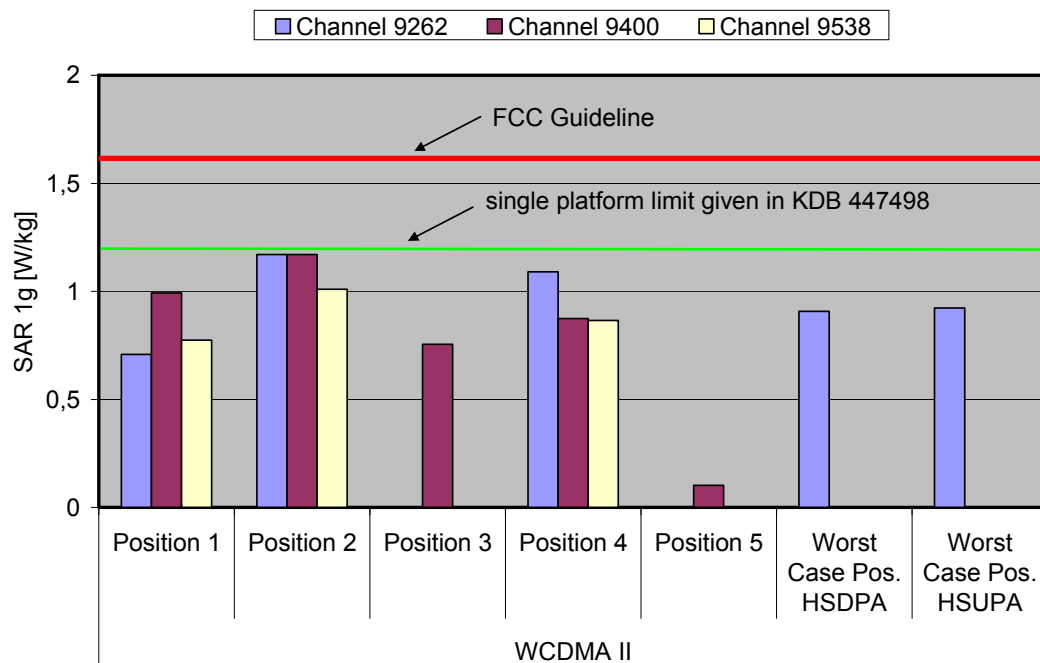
Channel 9262
Channel 9400
Channel 9538

2
1,5
1
0,5
0

SAR 1g [W/kg]

FCC Guideline

single platform limit given in KDB 447498

Position 1
Position 2
Position 3
Position 4
Position 5
Worst Case Pos. HSDPA
Worst Case Pos. HSUPA

WCDMA II